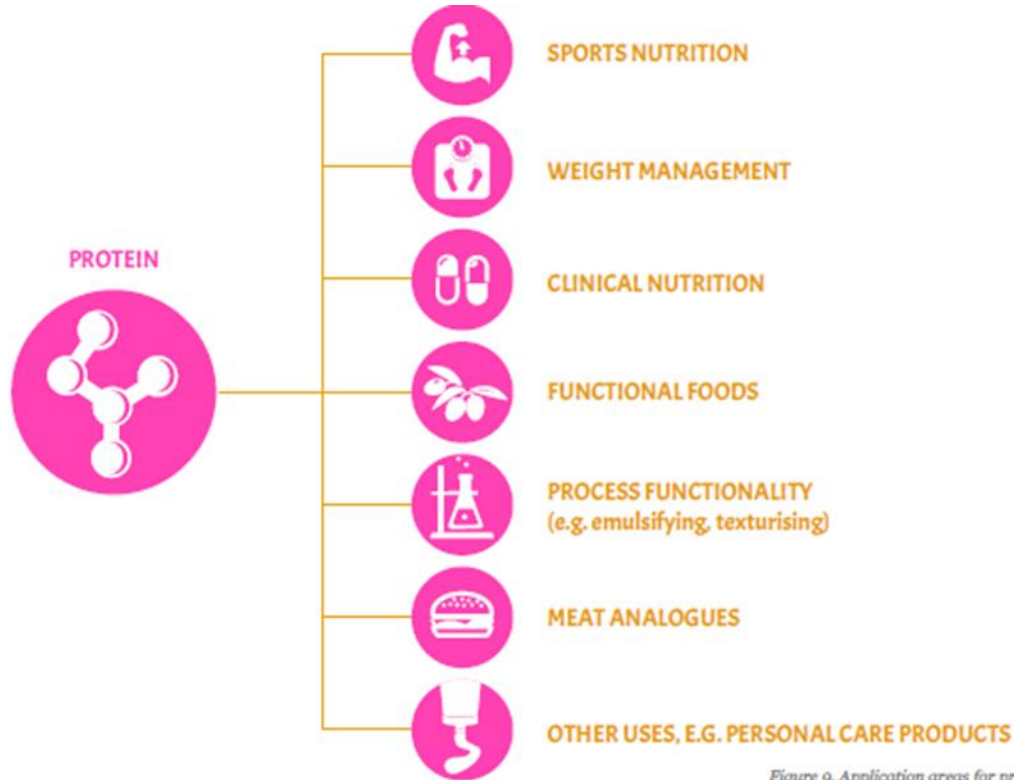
PROTEIN

SPORTS NUTRITION

WEIGHT MANAGEMENT

CLINICAL NUTRITION

FUNCTIONAL FOODS

PROCESS FUNCTIONALITY (e.g. emulsifying, texturising)

MEAT ANALOGUES

OTHER USES, E.G. PERSONAL CARE PRODUCTS

Figure 9. Application areas for pr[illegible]